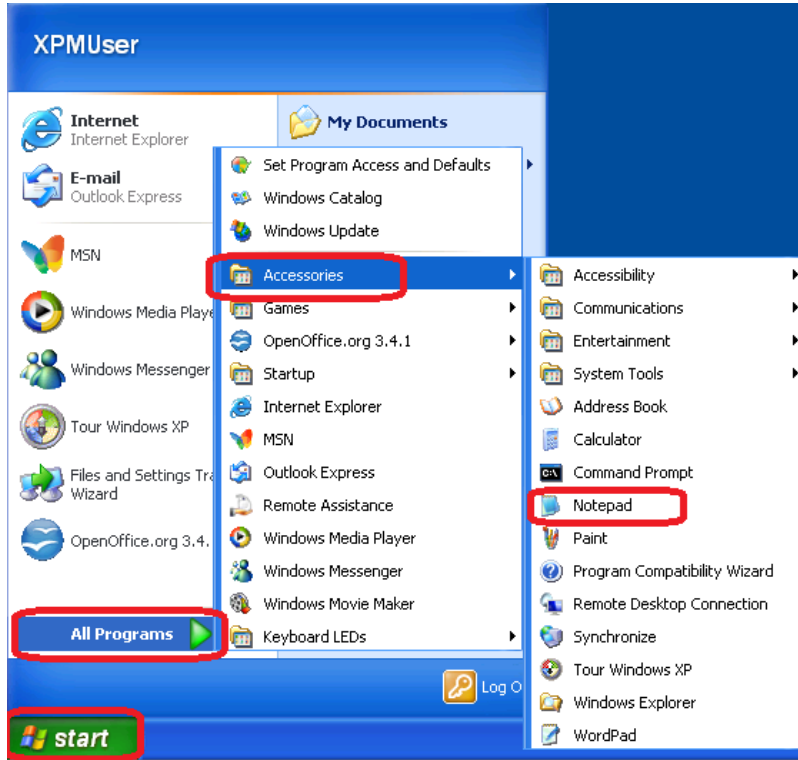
XPMUser

Internet
Internet Explorer

E-mail
Outlook Express

MSN

Windows Media Playe

Windows Messenger

Tour Windows XP

Files and Settings Tra
Wizard

OpenOffice.org 3.4.

All Programs

My Documents

Log O

start

Set Program Access and Defaults
Windows Catalog
Windows Update
Accessories
Games
OpenOffice.org 3.4.1
Startup
Internet Explorer
MSN
Outlook Express
Remote Assistance
Windows Media Player
Windows Messenger
Windows Movie Maker
Keyboard LEDs

Accessibility
Communications
Entertainment
System Tools
Address Book
Calculator
Command Prompt
Notepad
Paint
Program Compatibility Wizard
Remote Desktop Connection
Synchronize
Tour Windows XP
Windows Explorer
WordPad